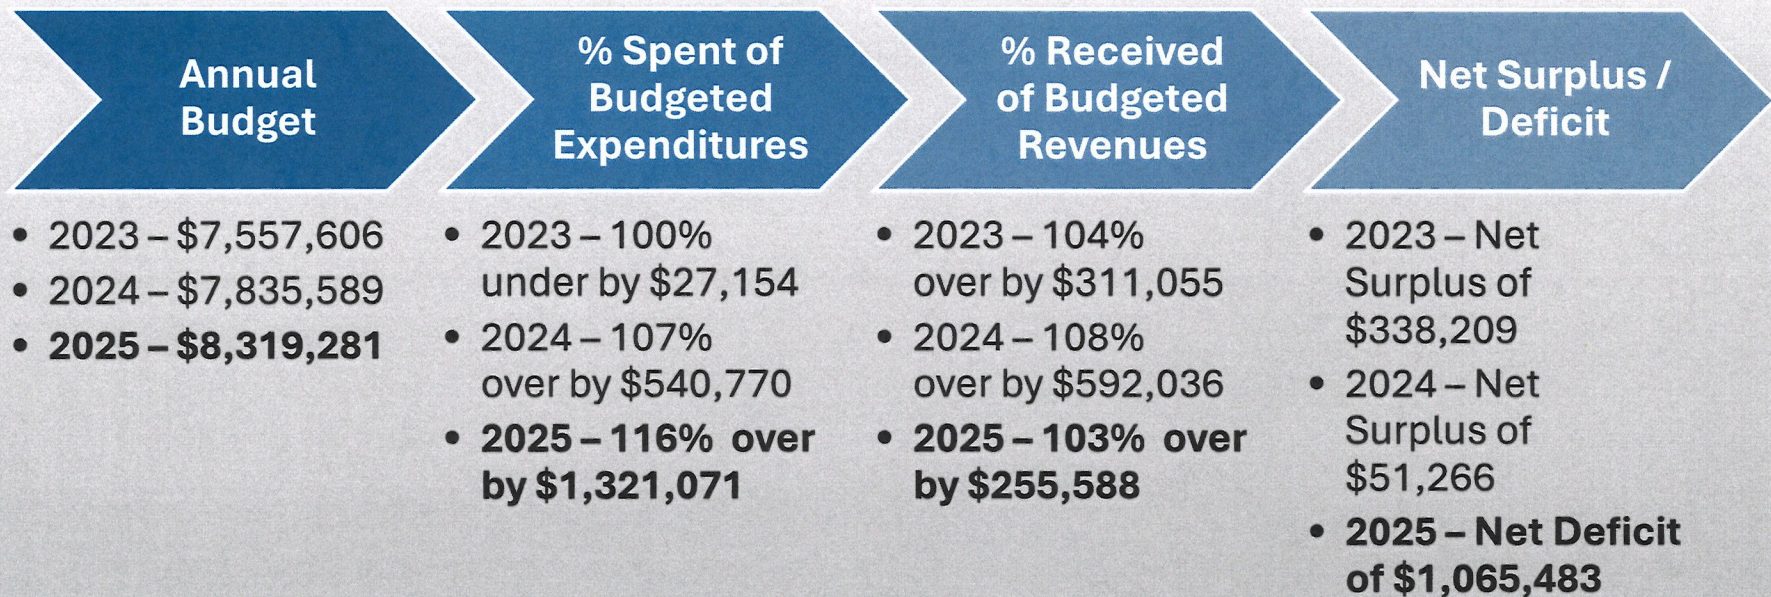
Annual Budget

• 2023 – $7,557,606
• 2024 – $7,835,589
• 2025 – $8,319,281

% Spent of Budgeted Expenditures

• 2023 – 100% under by $27,154
• 2024 – 107% over by $540,770
• 2025 – 116% over by $1,321,071

% Received of Budgeted Revenues

• 2023 – 104% over by $311,055
• 2024 – 108% over by $592,036
• 2025 – 103% over by $255,588

Net Surplus / Deficit

• 2023 – Net Surplus of $338,209
• 2024 – Net Surplus of $51,266
• 2025 – Net Deficit of $1,065,483